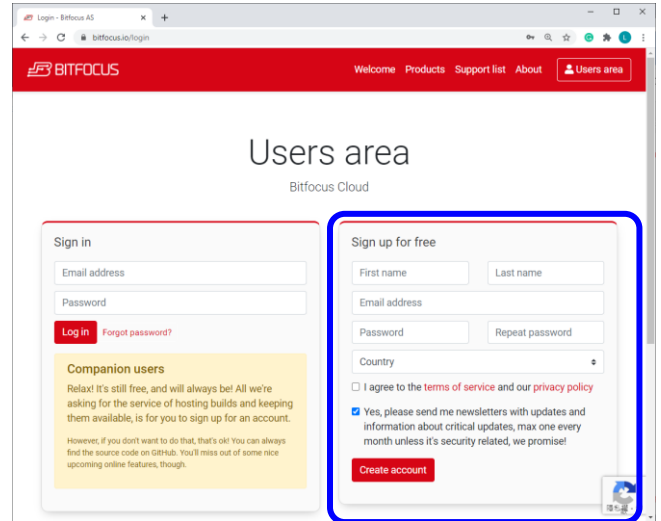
Login - Bitfocus AS
bitfocus.io/login

BITFOCUS
Welcome Products Support list About Users area

Users area
Bitfocus Cloud

Sign in
Email address
Password
Log in Forgot password?

Companion users
Relax! It's still free, and will always be! All we're asking for the service of hosting builds and keeping them available, is for you to sign up for an account.

However, if you don't want to do that, that's ok! You can always find the source code on GitHub. You'll miss out of some nice upcoming online features, though.

Sign up for free
First name
Last name
Email address
Password
Repeat password
Country
I agree to the terms of service and our privacy policy
Yes, please send me newsletters with updates and information about critical updates, max one every month unless it's security related, we promise!
Create account